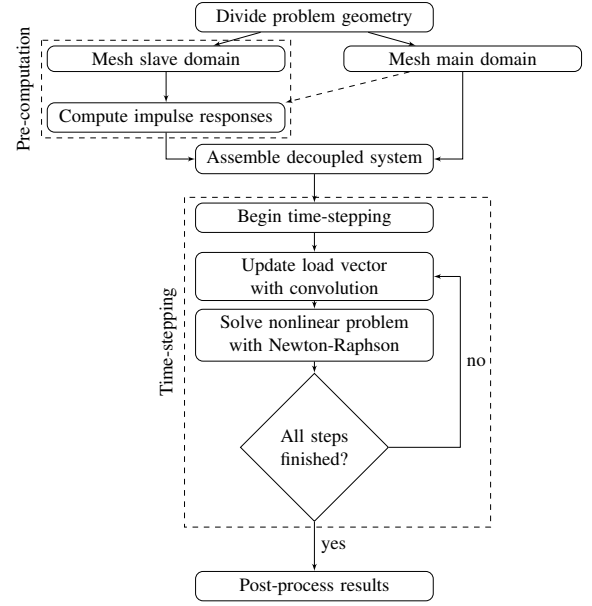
Divide problem geometry

Pre-computation

Mesh slave domain

Mesh main domain

Compute impulse responses

Assemble decoupled system

Time-stepping

Begin time-stepping

Update load vector with convolution

Solve nonlinear problem with Newton-Raphson

All steps finished?

no

yes

Post-process results